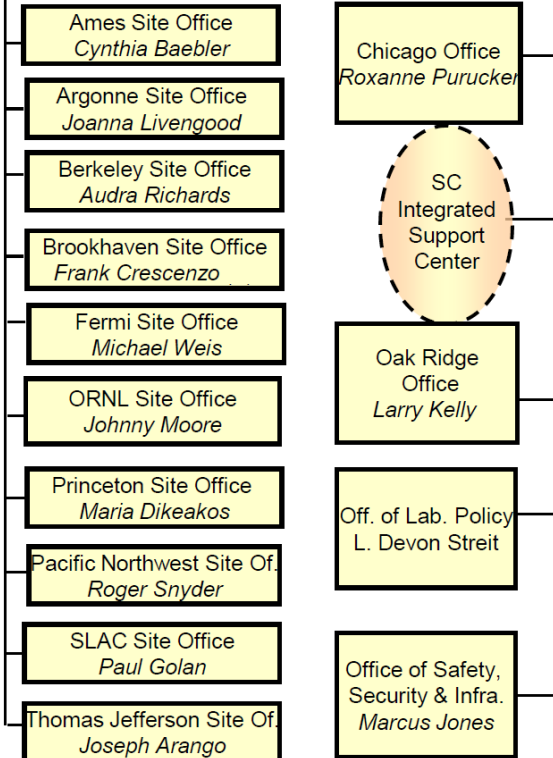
Ames Site Office
Cynthia Baebler

Argonne Site Office
Joanna Livengood

Berkeley Site Office
Audra Richards

Brookhaven Site Office
Frank Crescenzo

Fermi Site Office
Michael Weis

ORNL Site Office
Johnny Moore

Princeton Site Office
Maria Dikeakos

Pacific Northwest Site Of.
Roger Snyder

SLAC Site Office
Paul Golan

Thomas Jefferson Site Of.
Joseph Arango

Chicago Office
Roxanne Purucker

SC Integrated Support Center

Oak Ridge Office
Larry Kelly

Off. of Lab. Policy
L. Devon Streit

Office of Safety, Security & Infra.
Marcus Jones